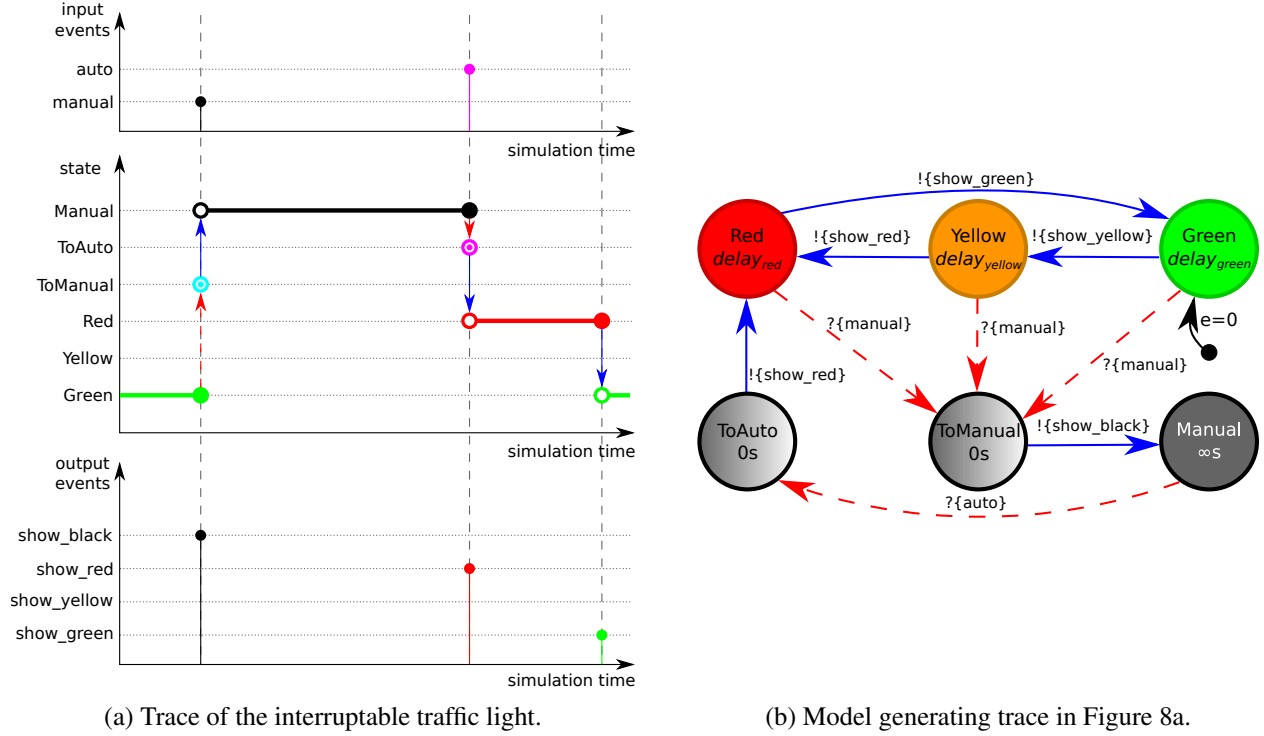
input events

auto

manual

simulation time

state

Manual

ToAuto

ToManual

Red

Yellow

Green

simulation time

output events

show_black

show_red

show_yellow

show_green

simulation time

(a) Trace of the interruptable traffic light.

!{show_green}

!{show_red}

!{show_yellow}

Red $delay_{red}$

Yellow $delay_{yellow}$

Green $delay_{green}$

?{manual}

?{manual}

e=0

?{manual}

!{show_red}

ToAuto 0s

ToManual 0s

!{show_black}

Manual ∞s

?{auto}

(b) Model generating trace in Figure 8a.